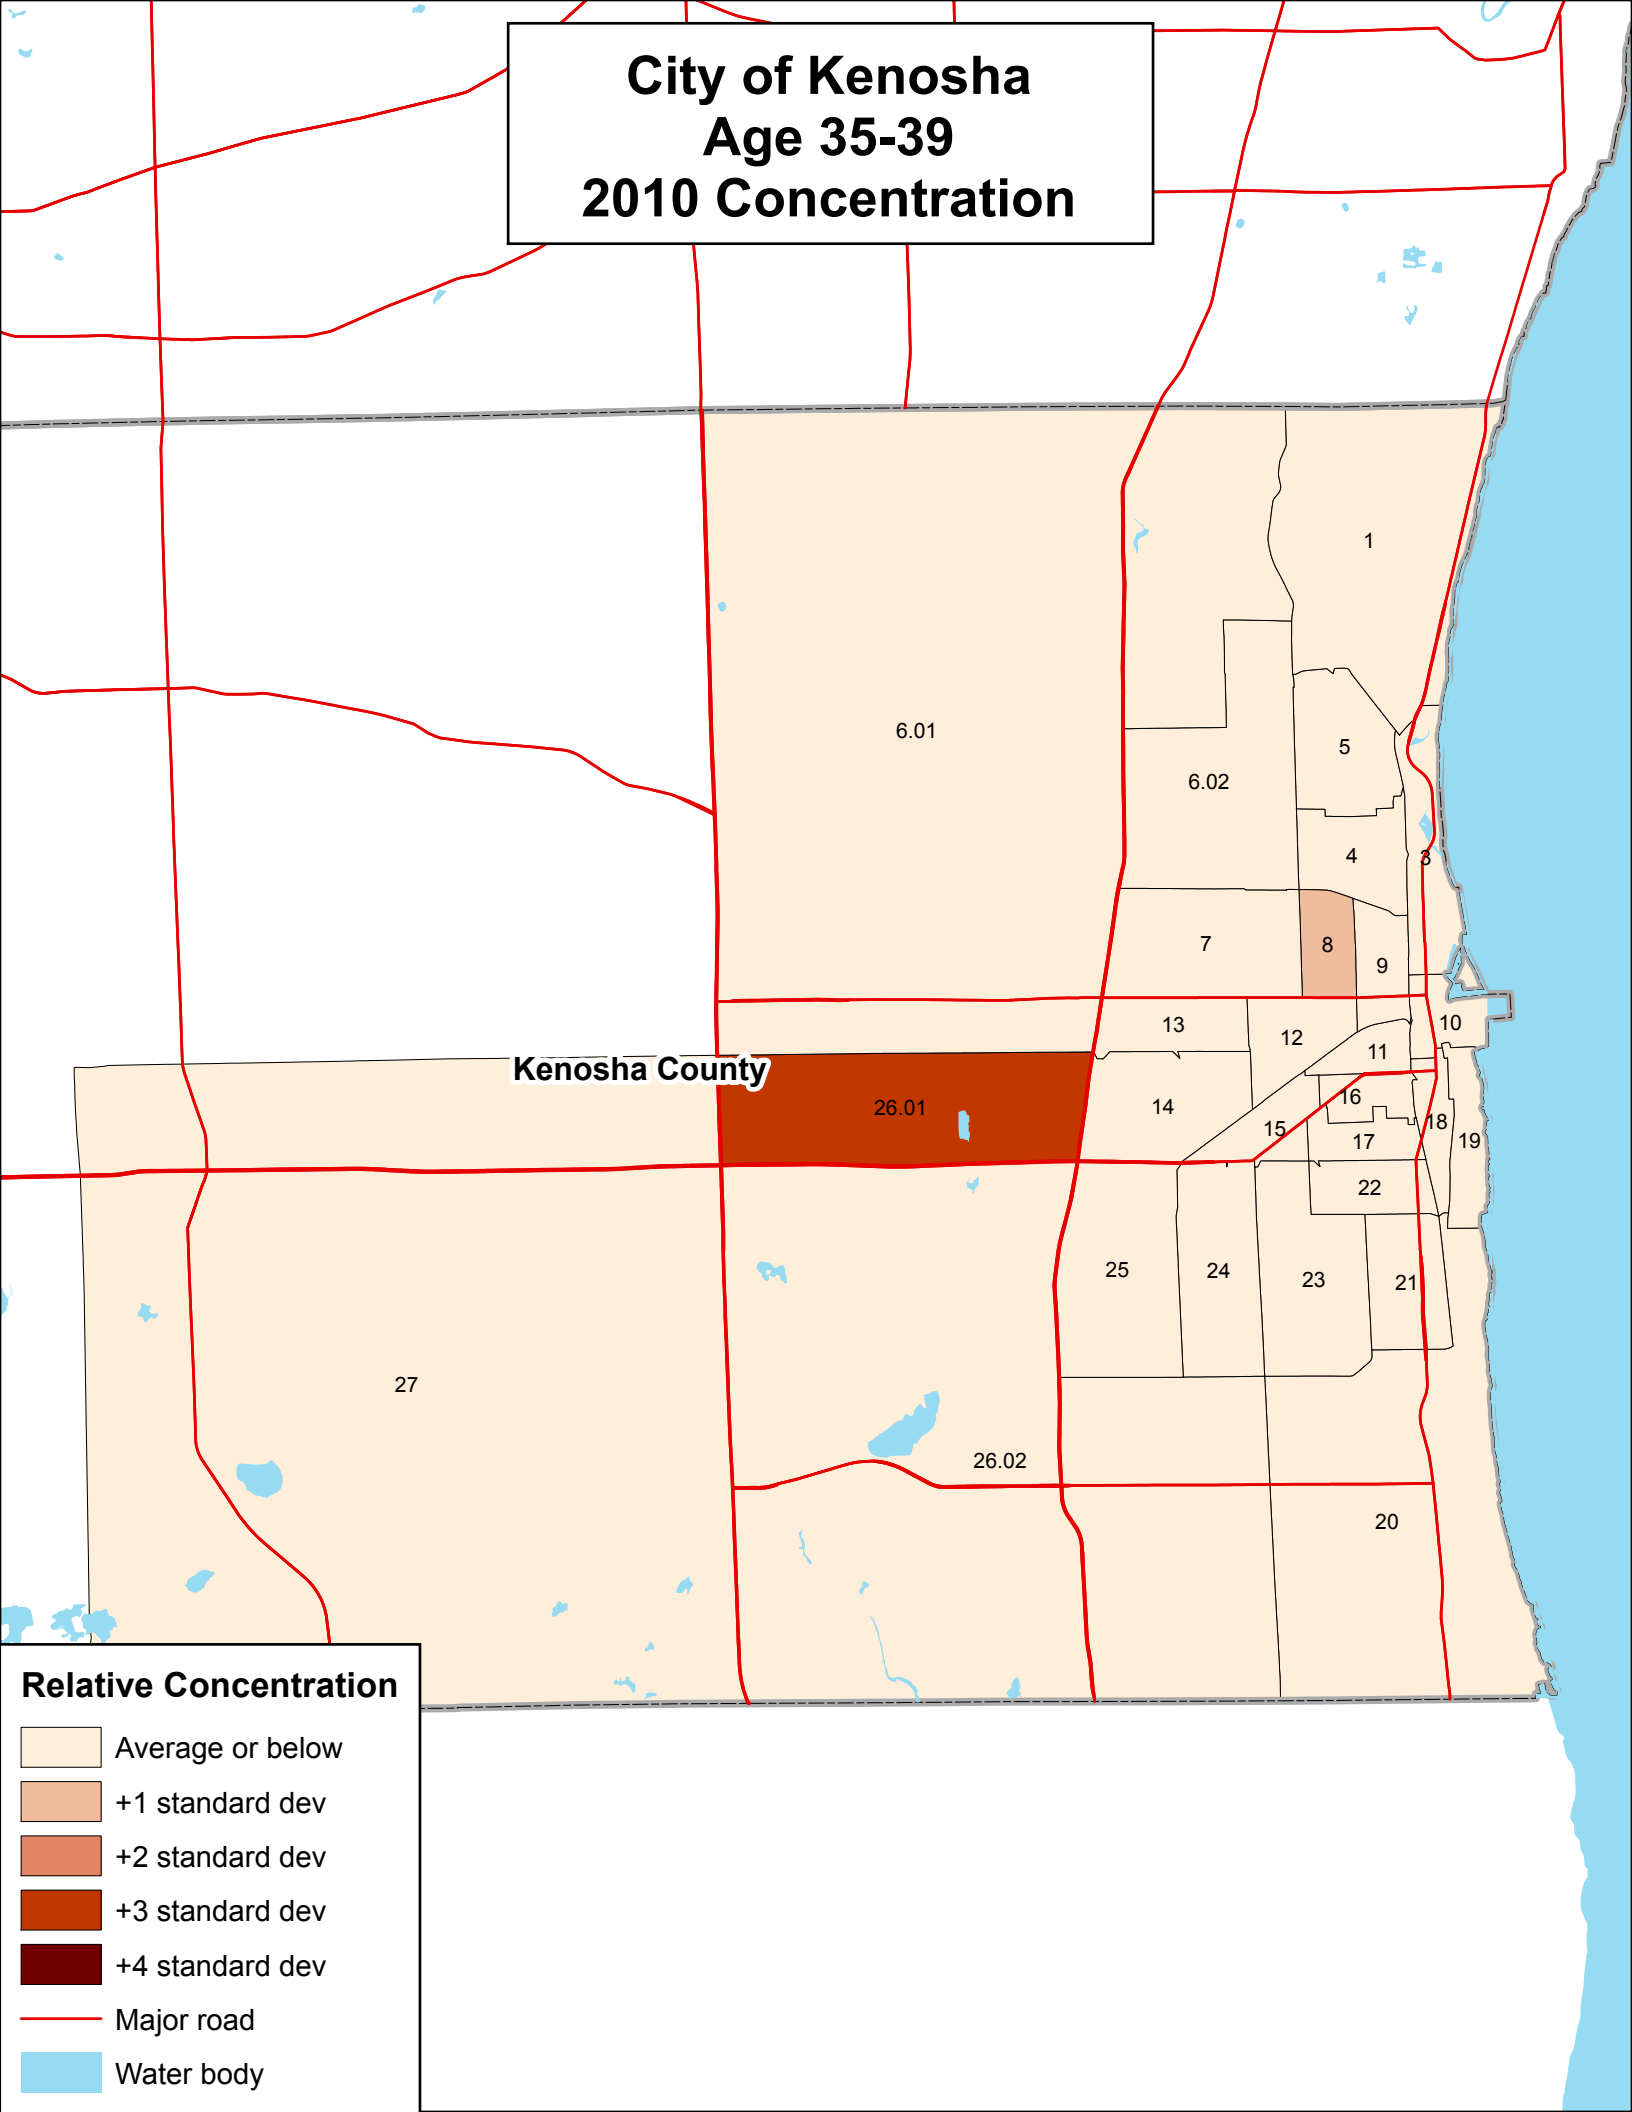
City of Kenosha
Age 35-39
2010 Concentration

1
6.01
5
6.02
4
3
7
8
9
13
12
10
11
Kenosha County
26.01
14
16
15
18
17
19
22
25
24
23
21
27
26.02
20

Relative Concentration
Average or below
+1 standard dev
+2 standard dev
+3 standard dev
+4 standard dev
Major road
Water body